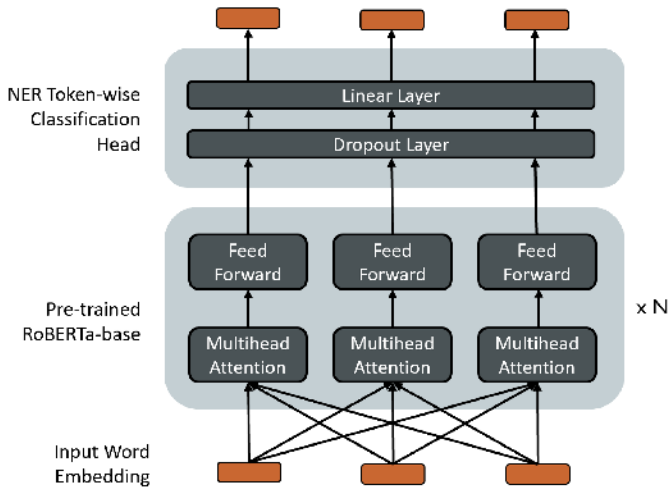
NER Token-wise Classification Head

Linear Layer

Dropout Layer

Pre-trained RoBERTa-base

Feed Forward

Feed Forward

Feed Forward

Multihead Attention

Multihead Attention

Multihead Attention

x N

Input Word Embedding